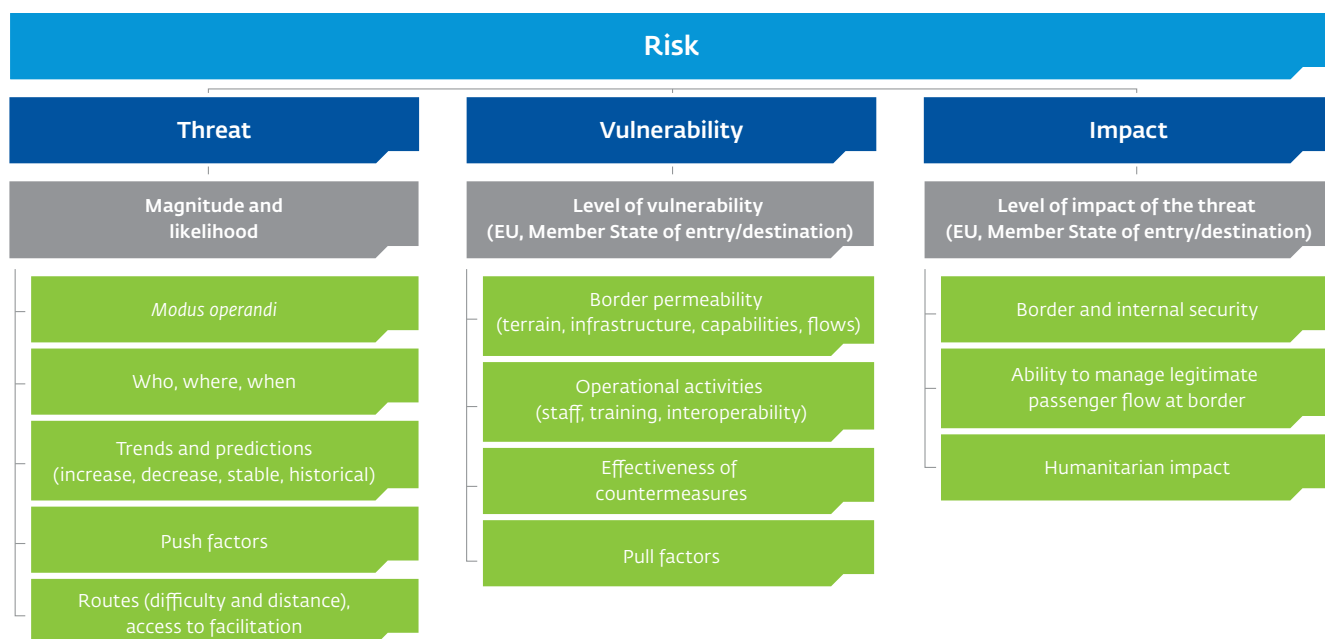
Risk

Threat

Magnitude and likelihood

*Modus operandi*

Who, where, when

Trends and predictions (increase, decrease, stable, historical)

Push factors

Routes (difficulty and distance), access to facilitation

Vulnerability

Level of vulnerability (EU, Member State of entry/destination)

Border permeability (terrain, infrastructure, capabilities, flows)

Operational activities (staff, training, interoperability)

Effectiveness of countermeasures

Pull factors

Impact

Level of impact of the threat (EU, Member State of entry/destination)

Border and internal security

Ability to manage legitimate passenger flow at border

Humanitarian impact